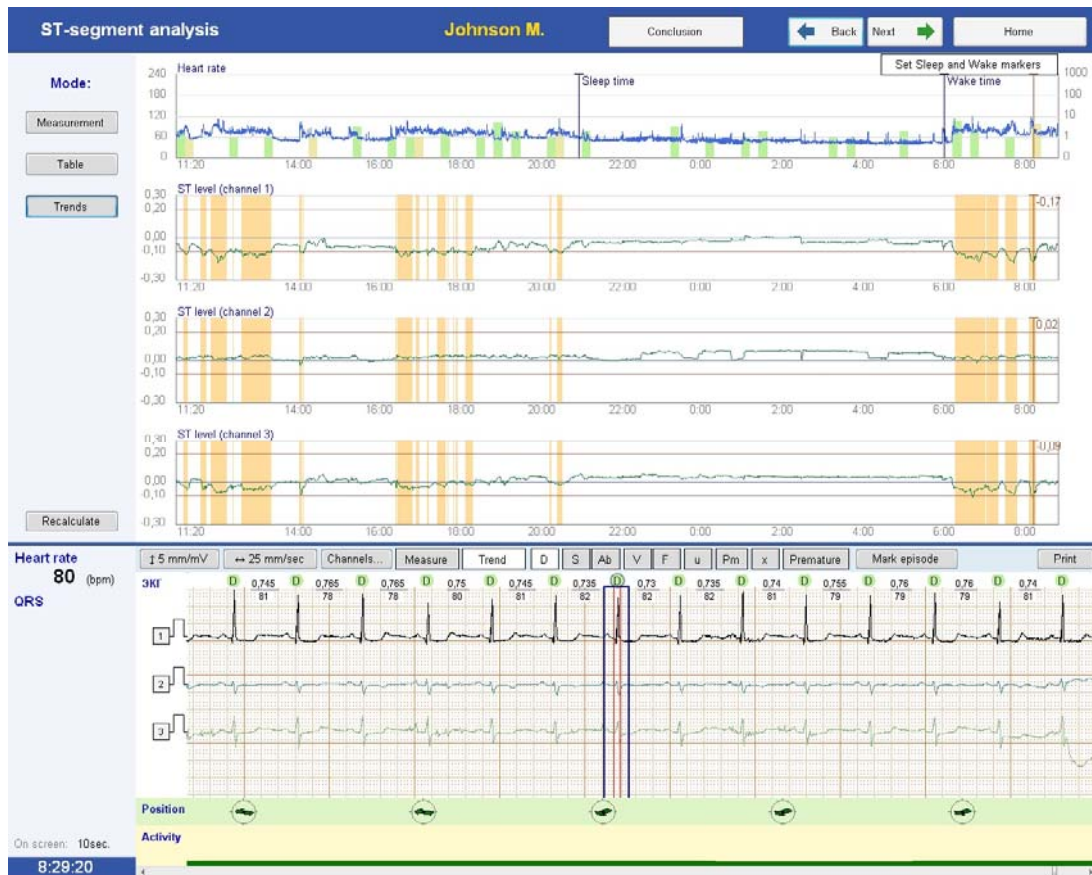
ST-segment analysis Johnson M. Conclusion Back Next Home

Set Sleep and Wake markers

Mode:

Measurement

Table

Trends

Heart rate

240
180
120
60
0

Sleep time

Wake time

1000
100
10
1
0

11:20 14:00 16:00 18:00 20:00 22:00 0:00 2:00 4:00 6:00 8:00

ST level (channel 1)

0,30
0,20
0,00
-0,10
-0,30

-0,17

11:20 14:00 16:00 18:00 20:00 22:00 0:00 2:00 4:00 6:00 8:00

ST level (channel 2)

0,30
0,20
0,00
-0,10
-0,30

0,02

11:20 14:00 16:00 18:00 20:00 22:00 0:00 2:00 4:00 6:00 8:00

ST level (channel 3)

0,30
0,20
0,00
-0,10
-0,30

-0,09

Recalculate

11:20 14:00 16:00 18:00 20:00 22:00 0:00 2:00 4:00 6:00 8:00

Heart rate
80 (bpm)
QRS

↕ 5 mm/mV ↔ 25 mm/sec Channels... Measure Trend D S Ab V F u Pm x Premature Mark episode Print

ЭКГ

D 0,745 81 D 0,765 78 D 0,765 78 D 0,75 80 D 0,745 81 D 0,735 82 D 0,73 82 D 0,735 82 D 0,74 81 D 0,755 79 D 0,76 79 D 0,76 79 D 0,74 81 D

1
2
3

Position

Activity

On screen: 10sec.

8:29:20